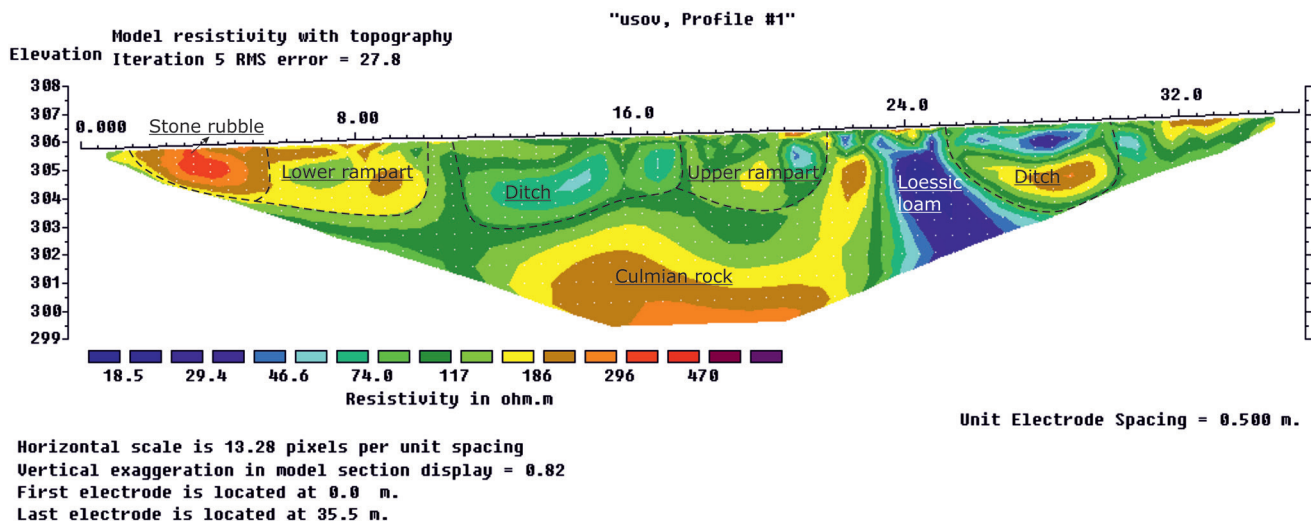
"usov, Profile #1"

Model resistivity with topography
Elevation Iteration 5 RMS error = 27.8

308
307
306
305
304
303
302
301
300
299

0.000
8.00
16.0
24.0
32.0

Stone rubble
Lower rampart
Ditch
Upper rampart
Loessic loam
Ditch
Culmian rock

18.5 29.4 46.6 74.0 117 186 296 470
Resistivity in ohm.m

Unit Electrode Spacing = 0.500 m.

Horizontal scale is 13.28 pixels per unit spacing
Vertical exaggeration in model section display = 0.82
First electrode is located at 0.0 m.
Last electrode is located at 35.5 m.